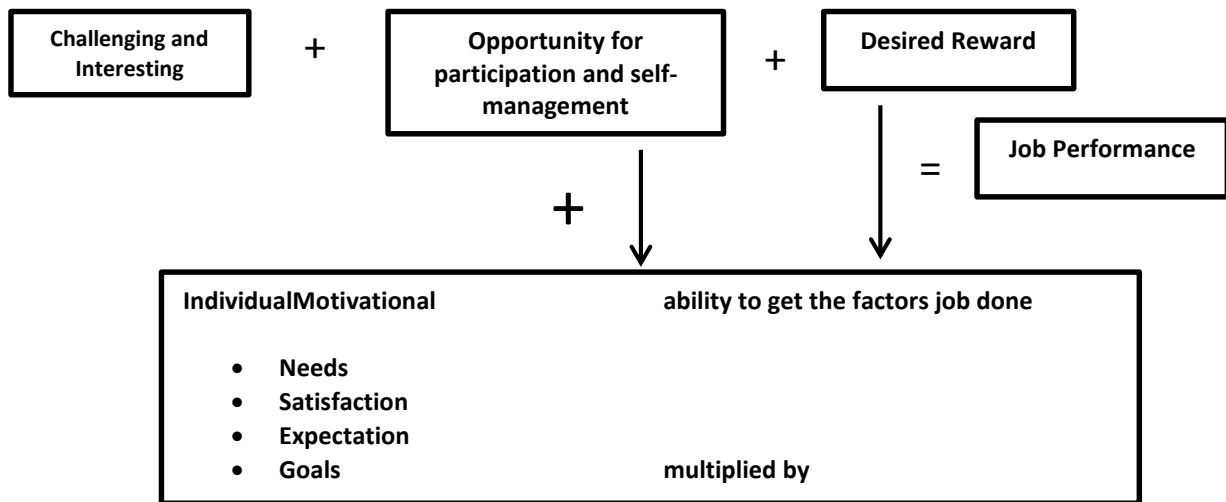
Challenging and Interesting

+

Opportunity for participation and self-management

+

Desired Reward

=

Job Performance

+

IndividualMotivational

ability to get the factors job done

- Needs
- Satisfaction
- Expectation
- Goals

multiplied by